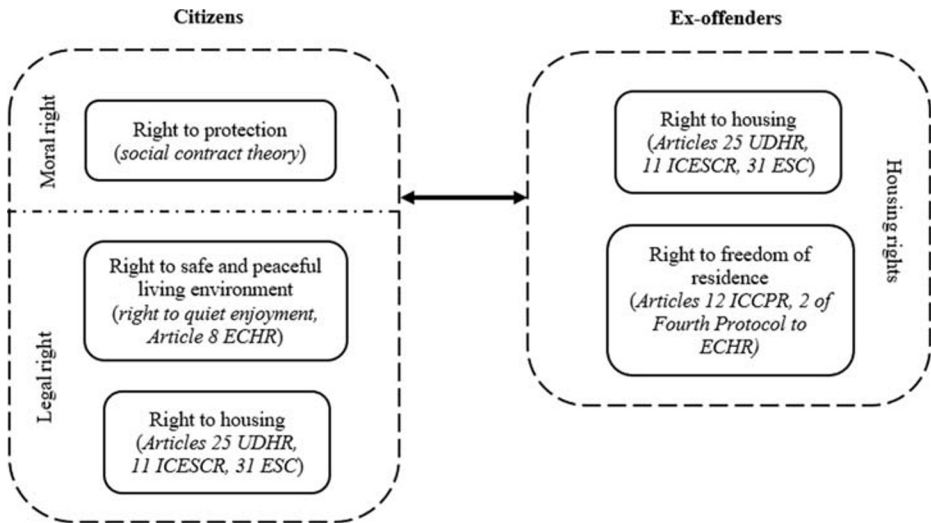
Citizens

Moral right

Right to protection (social contract theory)

Legal right

Right to safe and peaceful living environment (right to quiet enjoyment, Article 8 ECHR)

Right to housing (Articles 25 UDHR, 11 ICESCR, 31 ESC)

Ex-offenders

Right to housing (Articles 25 UDHR, 11 ICESCR, 31 ESC)

Right to freedom of residence (Articles 12 ICCPR, 2 of Fourth Protocol to ECHR)

Housing rights